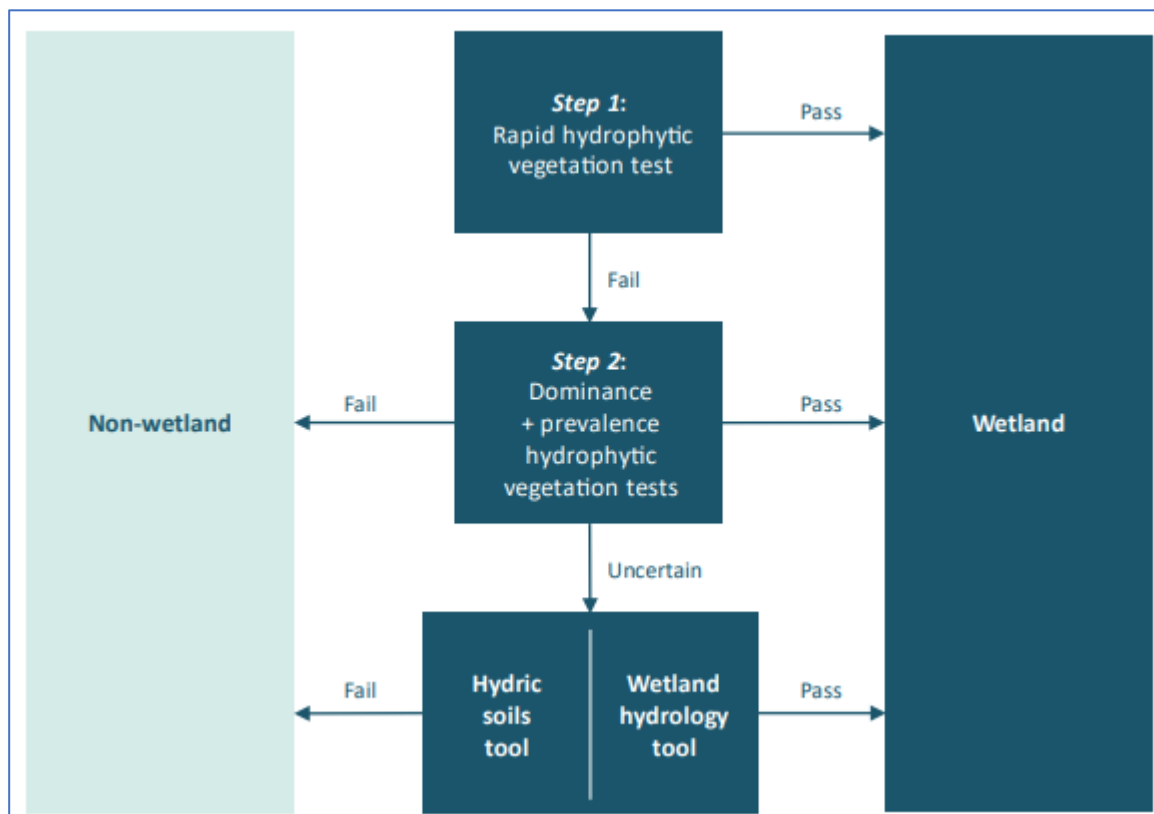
*Step 1*:
Rapid hydrophytic vegetation test

Pass

Fail

*Step 2*:
Dominance + prevalence hydrophytic vegetation tests

Fail

Pass

Non-wetland

Wetland

Uncertain

Fail

Hydric soils tool

Wetland hydrology tool

Pass